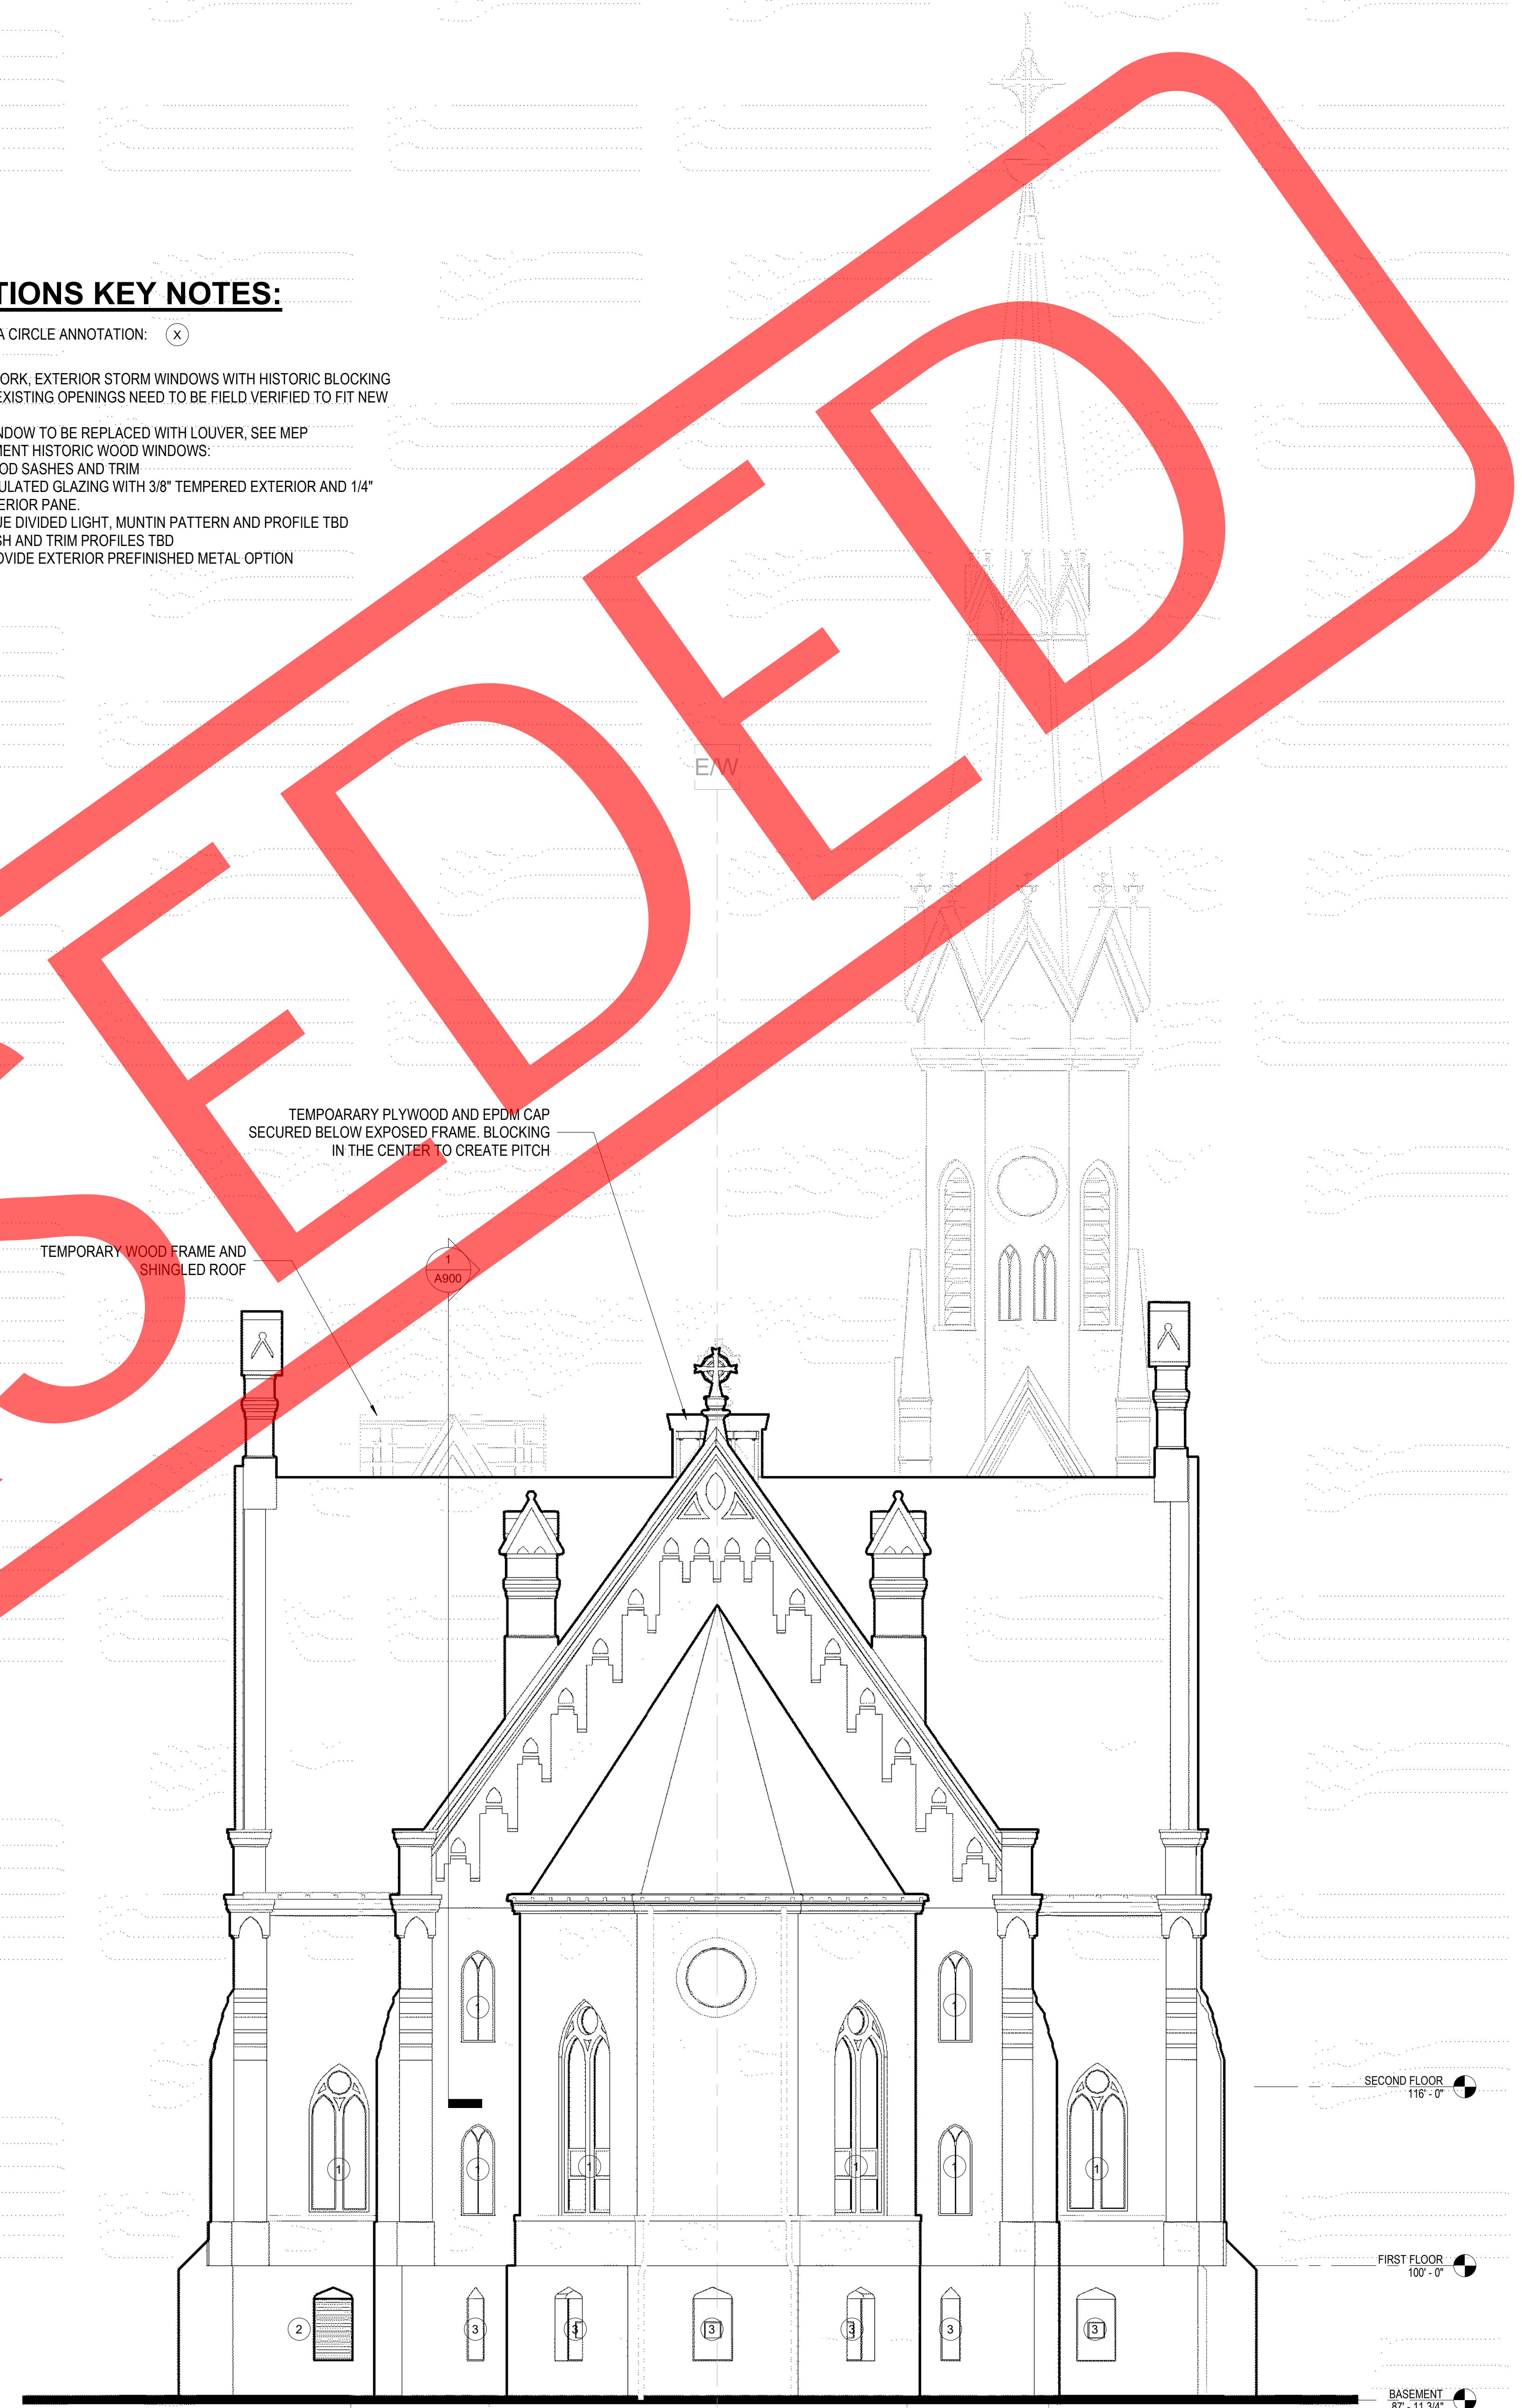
TIONS KEY NOTES:

A CIRCLE ANNOTATION: X

ORK, EXTERIOR STORM WINDOWS WITH HISTORIC BLOCKING
EXISTING OPENINGS NEED TO BE FIELD VERIFIED TO FIT NEW

NDOW TO BE REPLACED WITH LOUVER, SEE MEP
MENT HISTORIC WOOD WINDOWS:
OD SASHES AND TRIM
ULATED GLAZING WITH 3/8" TEMPERED EXTERIOR AND 1/4"
ERIOR PANE.
UE DIVIDED LIGHT, MUNTIN PATTERN AND PROFILE TBD
SH AND TRIM PROFILES TBD
OVIDE EXTERIOR PREFINISHED METAL OPTION

SEDED

E/W

TEMPOARARY PLYWOOD AND EPDM CAP SECURED BELOW EXPOSED FRAME. BLOCKING IN THE CENTER TO CREATE PITCH

TEMPORARY WOOD FRAME AND SHINGLED ROOF

1
A900

1 1 1 1 1 1 1 1 1 1

2 3 3 3 3 3 3

SECOND FLOOR
116' - 0"

FIRST FLOOR
100' - 0"

BASEMENT
87' - 11 3/4"